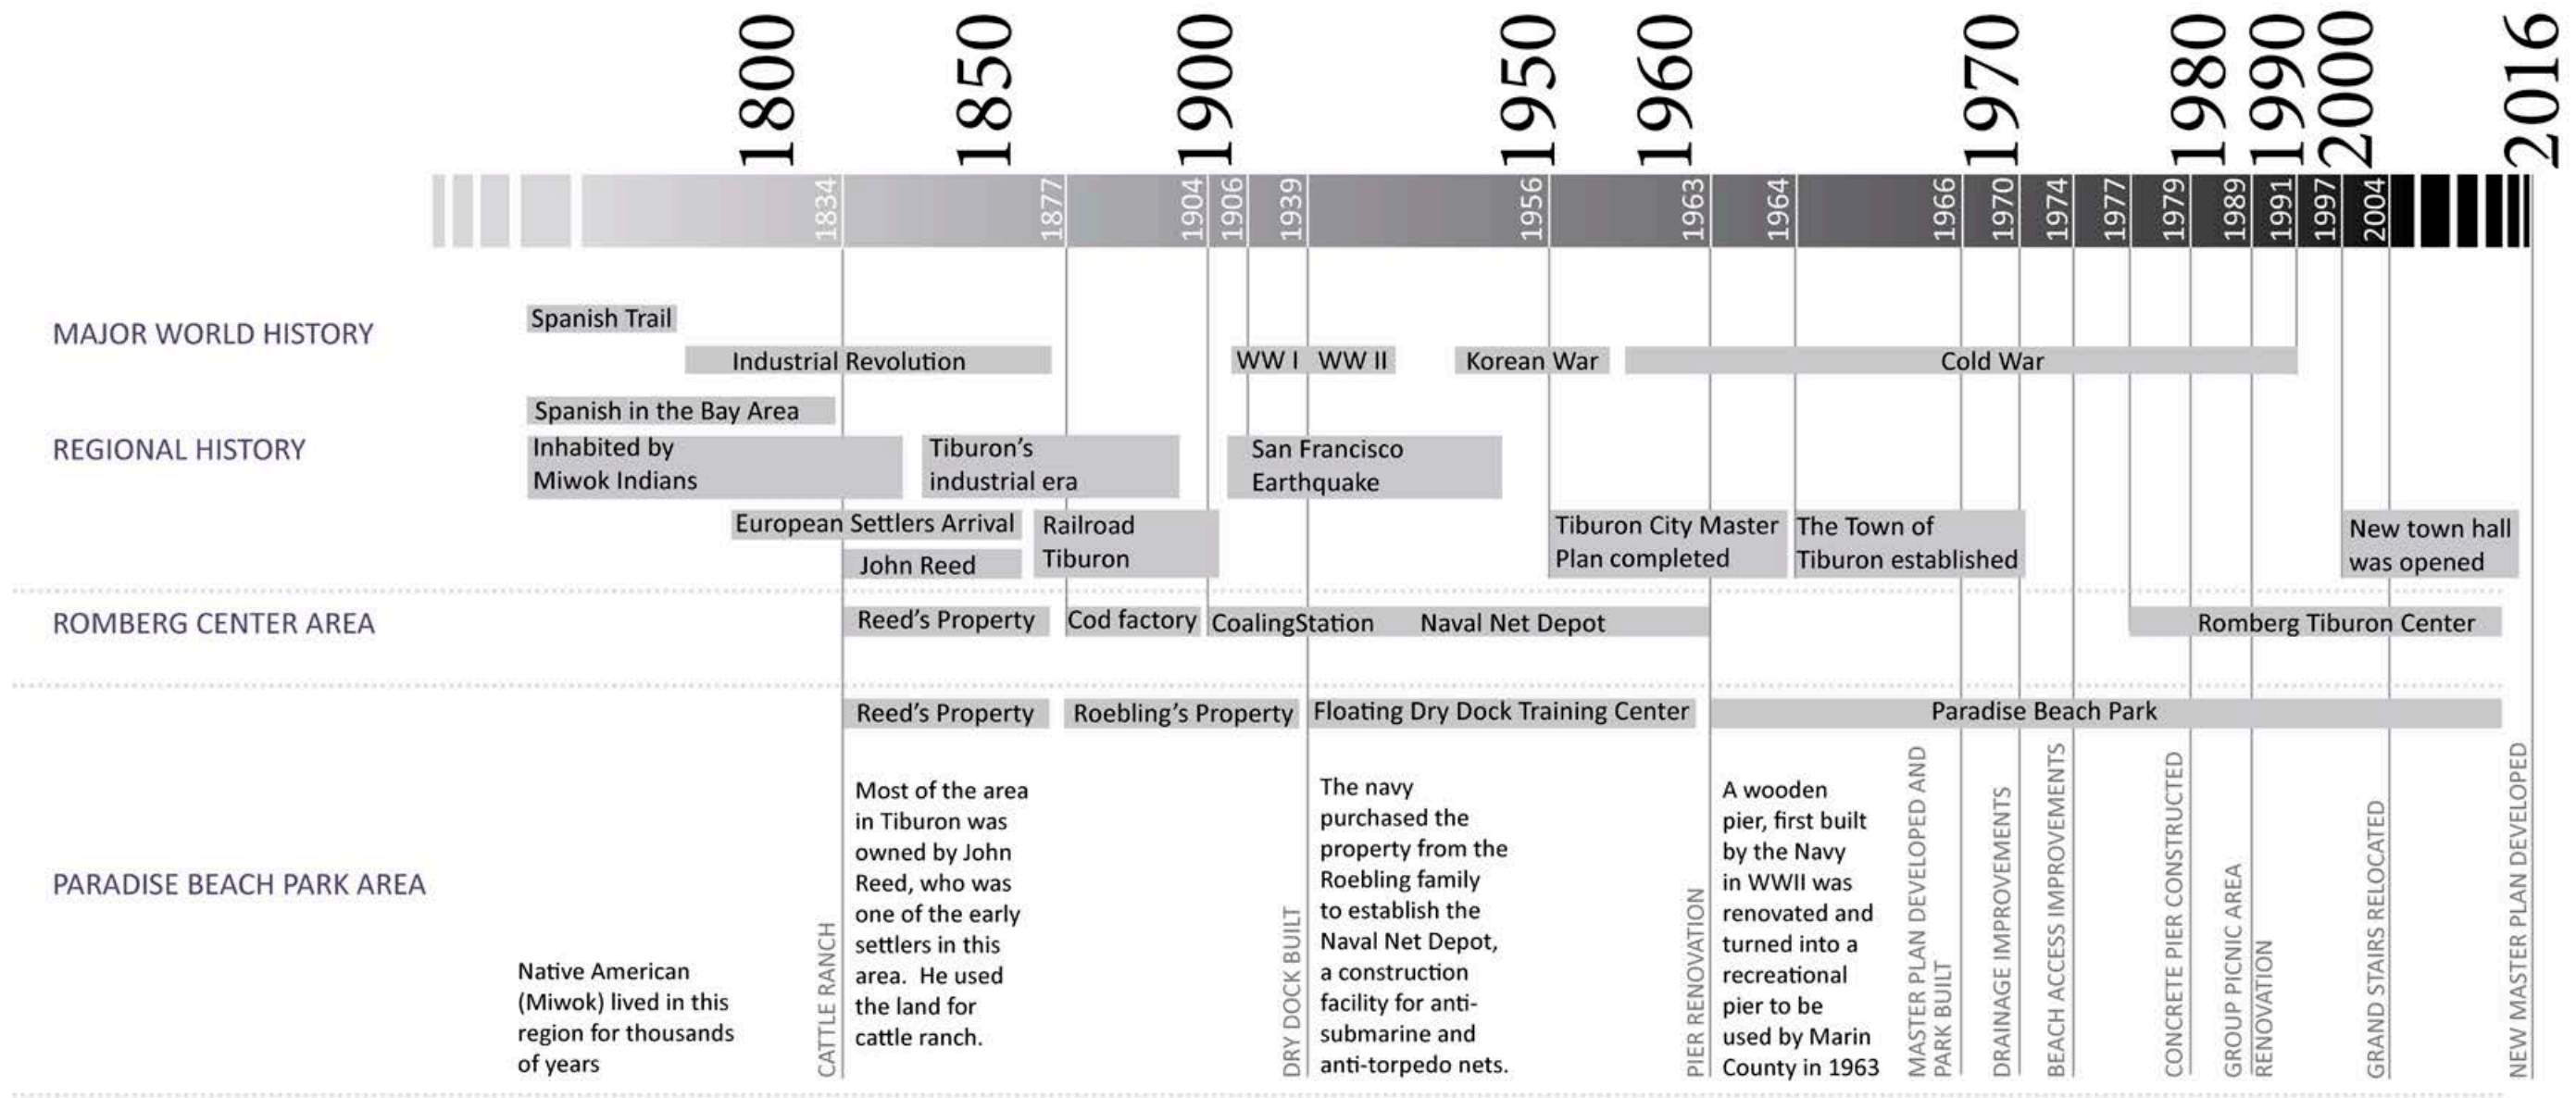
1800 1850 1900 1950 1960 1970 1980 1990 2000 2016

1834 1877 1904 1906 1939 1956 1963 1964 1966 1970 1974 1977 1979 1989 1991 1997 2004

MAJOR WORLD HISTORY

Spanish Trail

Industrial Revolution

WW I WW II

Korean War

Cold War

Spanish in the Bay Area

REGIONAL HISTORY

Inhabited by Miwok Indians

Tiburon's industrial era

San Francisco Earthquake

European Settlers Arrival

John Reed

Railroad Tiburon

Tiburon City Master Plan completed

The Town of Tiburon established

New town hall was opened

ROMBERG CENTER AREA

Reed's Property

Cod factory

CoalingStation

Naval Net Depot

Romberg Tiburon Center

Reed's Property

Roebling's Property

Floating Dry Dock Training Center

Paradise Beach Park

PARADISE BEACH PARK AREA

Native American (Miwok) lived in this region for thousands of years

CATTLE RANCH

Most of the area in Tiburon was owned by John Reed, who was one of the early settlers in this area. He used the land for cattle ranch.

DRY DOCK BUILT

The navy purchased the property from the Roebling family to establish the Naval Net Depot, a construction facility for anti-submarine and anti-torpedo nets.

PIER RENOVATION

A wooden pier, first built by the Navy in WWII was renovated and turned into a recreational pier to be used by Marin County in 1963

MASTER PLAN DEVELOPED AND PARK BUILT

DRAINAGE IMPROVEMENTS

BEACH ACCESS IMPROVEMENTS

CONCRETE PIER CONSTRUCTED

GROUP PICNIC AREA RENOVATION

GRAND STAIRS RELOCATED

NEW MASTER PLAN DEVELOPED